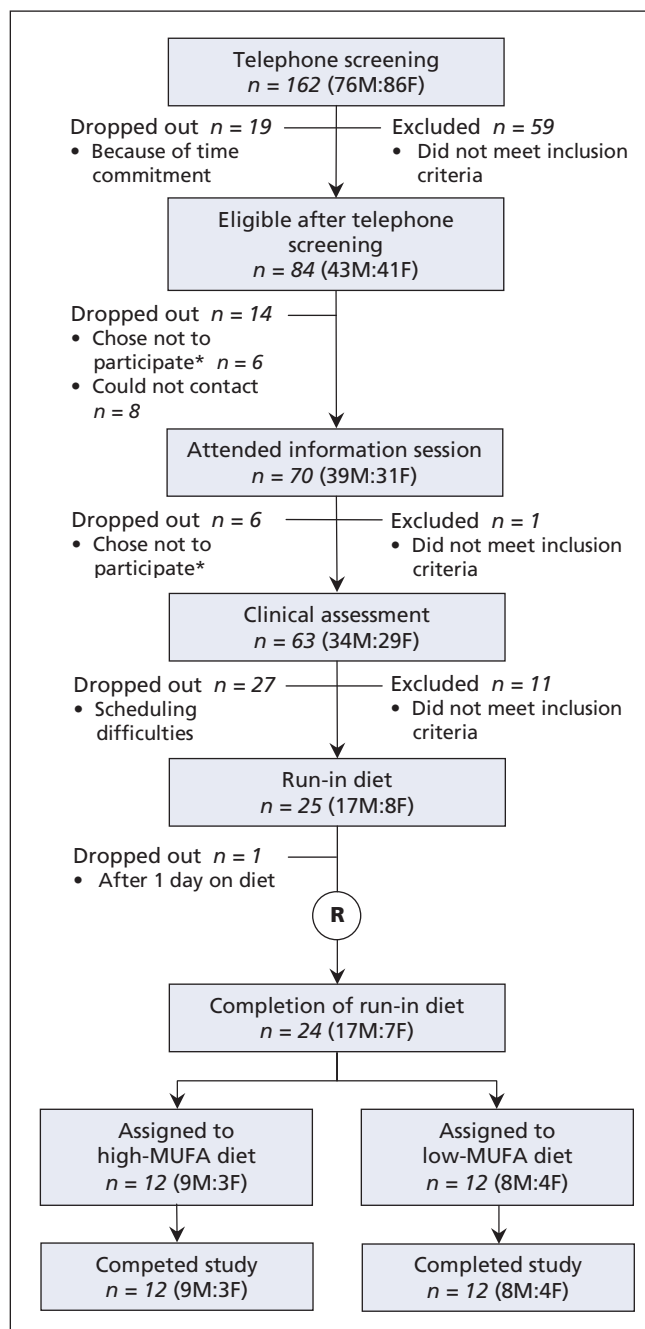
Telephone screening
$n = 162$ (76M:86F)

Dropped out $n = 19$
• Because of time commitment

Excluded $n = 59$
• Did not meet inclusion criteria

Eligible after telephone screening
$n = 84$ (43M:41F)

Dropped out $n = 14$
• Chose not to participate* $n = 6$
• Could not contact $n = 8$

Attended information session
$n = 70$ (39M:31F)

Dropped out $n = 6$
• Chose not to participate*

Excluded $n = 1$
• Did not meet inclusion criteria

Clinical assessment
$n = 63$ (34M:29F)

Dropped out $n = 27$
• Scheduling difficulties

Excluded $n = 11$
• Did not meet inclusion criteria

Run-in diet
$n = 25$ (17M:8F)

Dropped out $n = 1$
• After 1 day on diet

R

Completion of run-in diet
$n = 24$ (17M:7F)

Assigned to high-MUFA diet
$n = 12$ (9M:3F)

Assigned to low-MUFA diet
$n = 12$ (8M:4F)

Competed study
$n = 12$ (9M:3F)

Completed study
$n = 12$ (8M:4F)